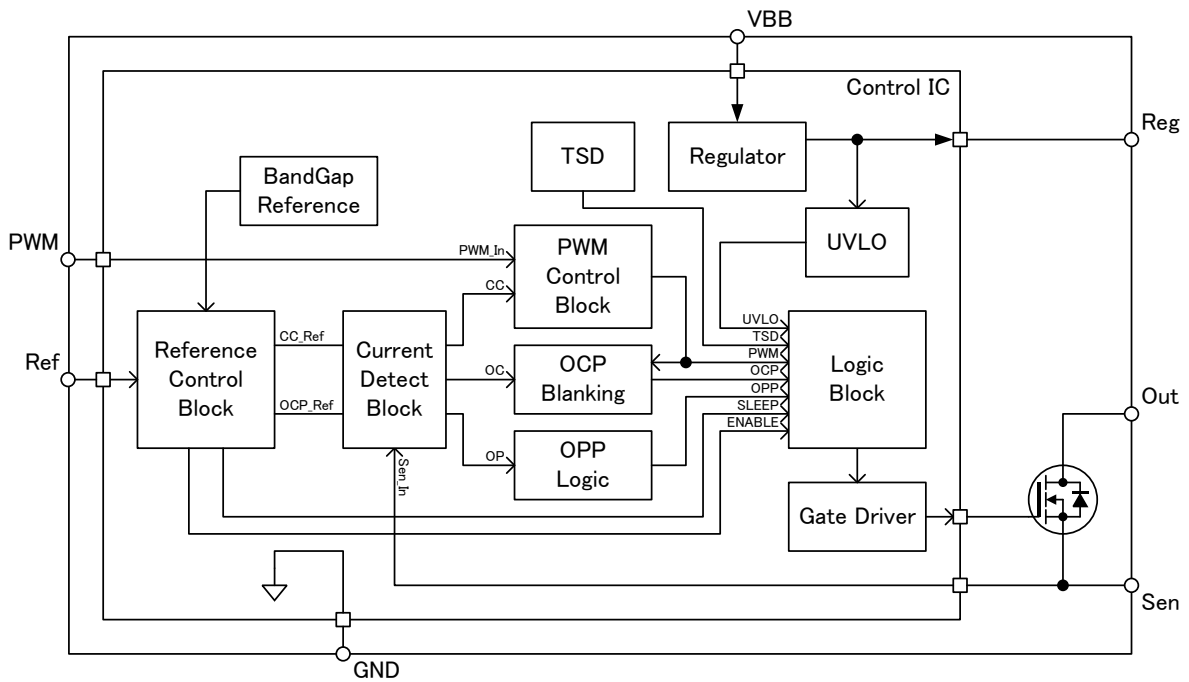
VBB

Control IC

Reg

TSD

Regulator

BandGap Reference

UVLO

PWM

PWM_In

PWM Control Block

CC

UVLO

TSD

PWM

OCP

OPP

SLEEP

ENABLE

Reference Control Block

CC_Ref

Current Detect Block

OC

OCP Blanking

Logic Block

Ref

OCP_Ref

Out

OP

OPP Logic

Sen_In

Gate Driver

Sen

GND